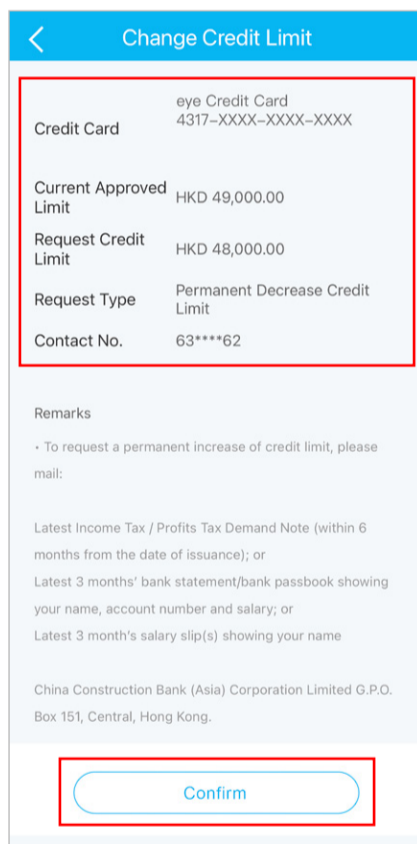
Change Credit Limit

| | |
|---|---|
| Credit Card | eye Credit Card 4317-XXXX-XXXX-XXXX |
| Current Approved Limit | HKD 49,000.00 |
| Request Credit Limit | HKD 48,000.00 |
| Request Type | Permanent Decrease Credit Limit |
| Contact No. | 63****62 |

Remarks

• To request a permanent increase of credit limit, please mail:

Latest Income Tax / Profits Tax Demand Note (within 6 months from the date of issuance); or
Latest 3 months' bank statement/bank passbook showing your name, account number and salary; or
Latest 3 month's salary slip(s) showing your name

China Construction Bank (Asia) Corporation Limited G.P.O. Box 151, Central, Hong Kong.

Confirm